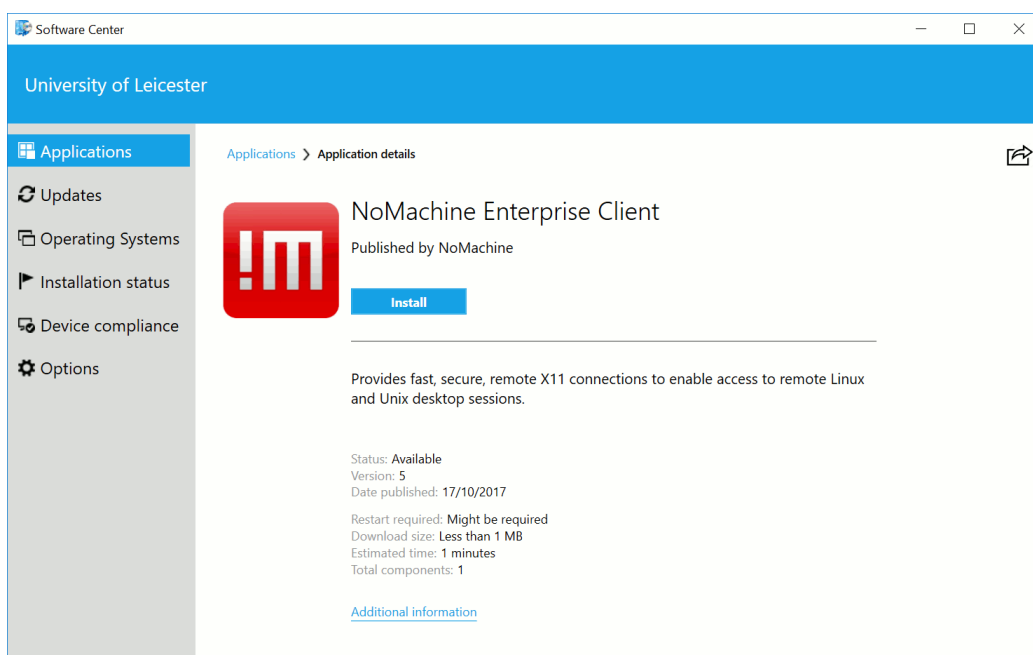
Software Center

University of Leicester

Applications
Updates
Operating Systems
Installation status
Device compliance
Options

Applications > Application details

!M

NoMachine Enterprise Client

Published by NoMachine

Install

Provides fast, secure, remote X11 connections to enable access to remote Linux and Unix desktop sessions.

Status: Available
Version: 5
Date published: 17/10/2017

Restart required: Might be required
Download size: Less than 1 MB
Estimated time: 1 minutes
Total components: 1

Additional information